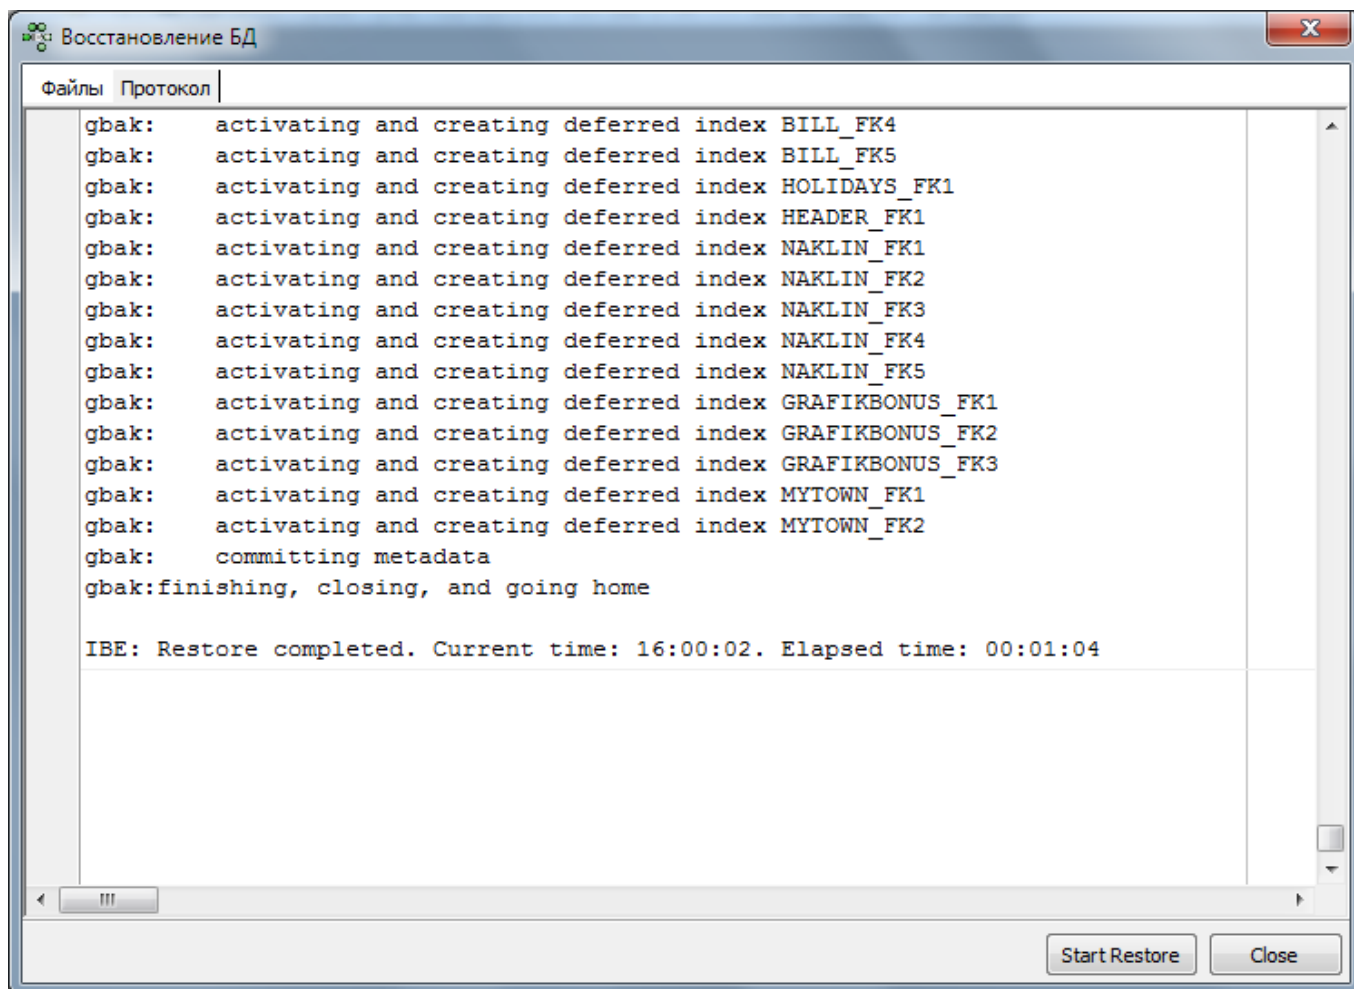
Восстановление БД

Файлы Протокол

gbak: activating and creating deferred index BILL_FK4
gbak: activating and creating deferred index BILL_FK5
gbak: activating and creating deferred index HOLIDAYS_FK1
gbak: activating and creating deferred index HEADER_FK1
gbak: activating and creating deferred index NAKLIN_FK1
gbak: activating and creating deferred index NAKLIN_FK2
gbak: activating and creating deferred index NAKLIN_FK3
gbak: activating and creating deferred index NAKLIN_FK4
gbak: activating and creating deferred index NAKLIN_FK5
gbak: activating and creating deferred index GRAFIKBONUS_FK1
gbak: activating and creating deferred index GRAFIKBONUS_FK2
gbak: activating and creating deferred index GRAFIKBONUS_FK3
gbak: activating and creating deferred index MYTOWN_FK1
gbak: activating and creating deferred index MYTOWN_FK2
gbak: committing metadata
gbak:finishing, closing, and going home

IBE: Restore completed. Current time: 16:00:02. Elapsed time: 00:01:04

Start Restore
Close